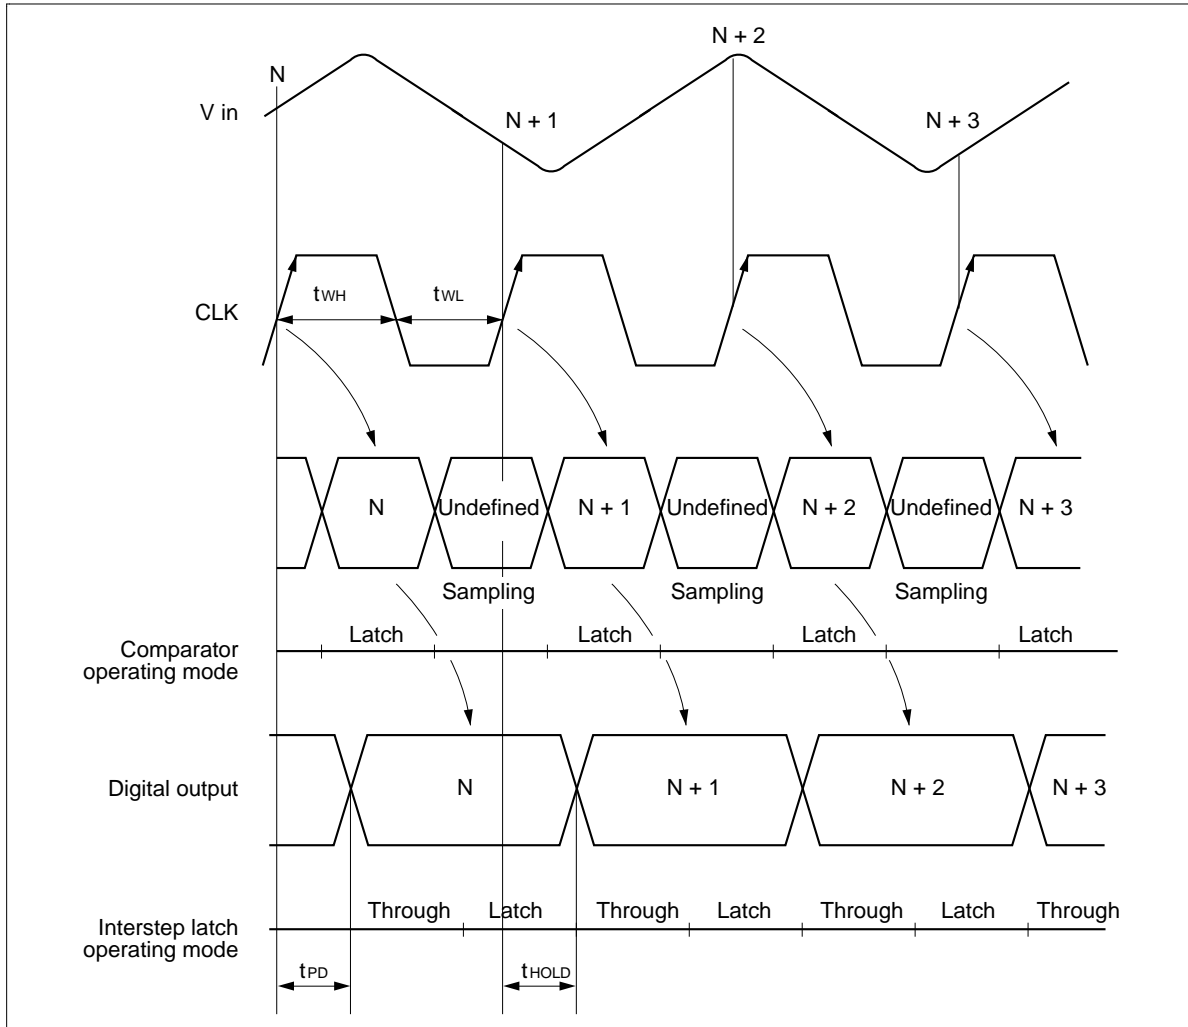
N

N + 2

V in

N + 1

N + 3

CLK

$t_{WH}$

$t_{WL}$

N

Undefined

N + 1

Undefined

N + 2

Undefined

N + 3

Sampling

Sampling

Sampling

Comparator operating mode

Latch

Latch

Latch

Latch

Digital output

N

N + 1

N + 2

N + 3

Interstep latch operating mode

Through

Latch

Through

Latch

Through

Latch

Through

$t_{PD}$

$t_{HOLD}$